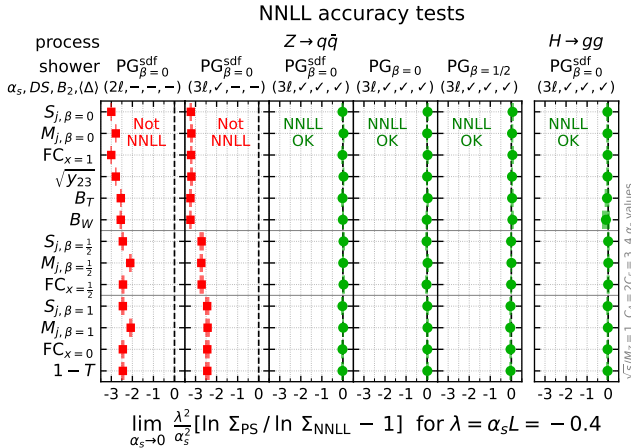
NNLL accuracy tests

process
shower
$\alpha_s, DS, B_2, \langle\Delta\rangle$

$Z \to q\bar{q}$

$H \to gg$

$\text{PG}^{\text{sdf}}_{\beta=0}$
$(2\ell,-,-,-)$

$\text{PG}^{\text{sdf}}_{\beta=0}$
$(3\ell,✓,-,-)$

$\text{PG}^{\text{sdf}}_{\beta=0}$
$(3\ell,✓,✓,✓)$

$\text{PG}_{\beta=0}$
$(3\ell,✓,✓,✓)$

$\text{PG}_{\beta=1/2}$
$(3\ell,✓,✓,✓)$

$\text{PG}^{\text{sdf}}_{\beta=0}$
$(3\ell,✓,✓,✓)$

$S_{j,\beta=0}$
$M_{j,\beta=0}$
$\text{FC}_{x=1}$
$\sqrt{y_{23}}$
$B_T$
$B_W$
$S_{j,\beta=\frac{1}{2}}$
$M_{j,\beta=\frac{1}{2}}$
$\text{FC}_{x=\frac{1}{2}}$
$S_{j,\beta=1}$
$M_{j,\beta=1}$
$\text{FC}_{x=0}$
$1-T$

Not
NNLL

Not
NNLL

NNLL
OK

NNLL
OK

NNLL
OK

NNLL
OK

-3 -2 -1 0
-3 -2 -1 0
0
0
0
-3 -2 -1 0

$\sqrt{s}/M_Z=1,\ C_A=2C_F=3,\ 4\ \alpha_s$ values

$\lim_{\alpha_s\to 0}\frac{\lambda^2}{\alpha_s^2}[\ln\ \Sigma_{\text{PS}}\ /\ \ln\ \Sigma_{\text{NNLL}}\ -\ 1]$ for $\lambda=\alpha_s L=-0.4$